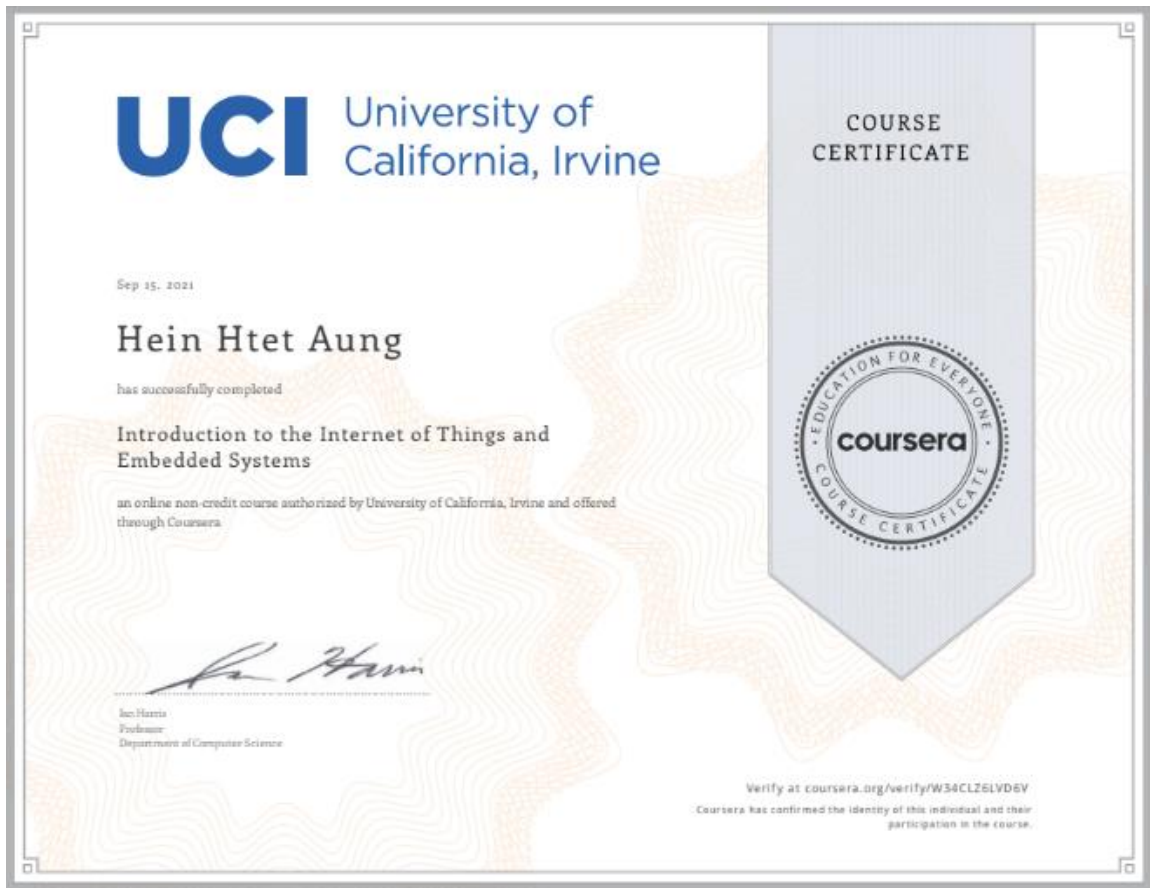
UCI University of California, Irvine

COURSE CERTIFICATE

Sep 15, 2021

Hein Htet Aung

has successfully completed

Introduction to the Internet of Things and Embedded Systems

an online non-credit course authorized by University of California, Irvine and offered through Coursera

EDUCATION FOR EVERYONE
coursera
COURSE CERTIFICATE

Ian Harris
Professor
Department of Computer Science

Verify at coursera.org/verify/W34CLZ6LVD6V

Coursera has confirmed the identity of this individual and their participation in the course.